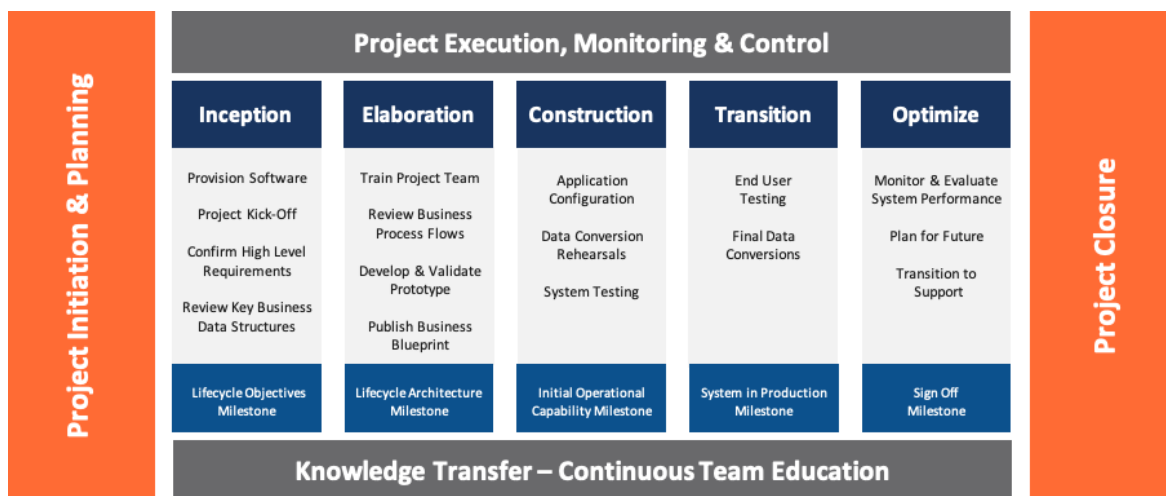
Project Initiation & Planning

Project Execution, Monitoring & Control

Inception

Provision Software

Project Kick-Off

Confirm High Level Requirements

Review Key Business Data Structures

Lifecycle Objectives Milestone

Elaboration

Train Project Team

Review Business Process Flows

Develop & Validate Prototype

Publish Business Blueprint

Lifecycle Architecture Milestone

Construction

Application Configuration

Data Conversion Rehearsals

System Testing

Initial Operational Capability Milestone

Transition

End User Testing

Final Data Conversions

System in Production Milestone

Optimize

Monitor & Evaluate System Performance

Plan for Future

Transition to Support

Sign Off Milestone

Knowledge Transfer – Continuous Team Education

Project Closure